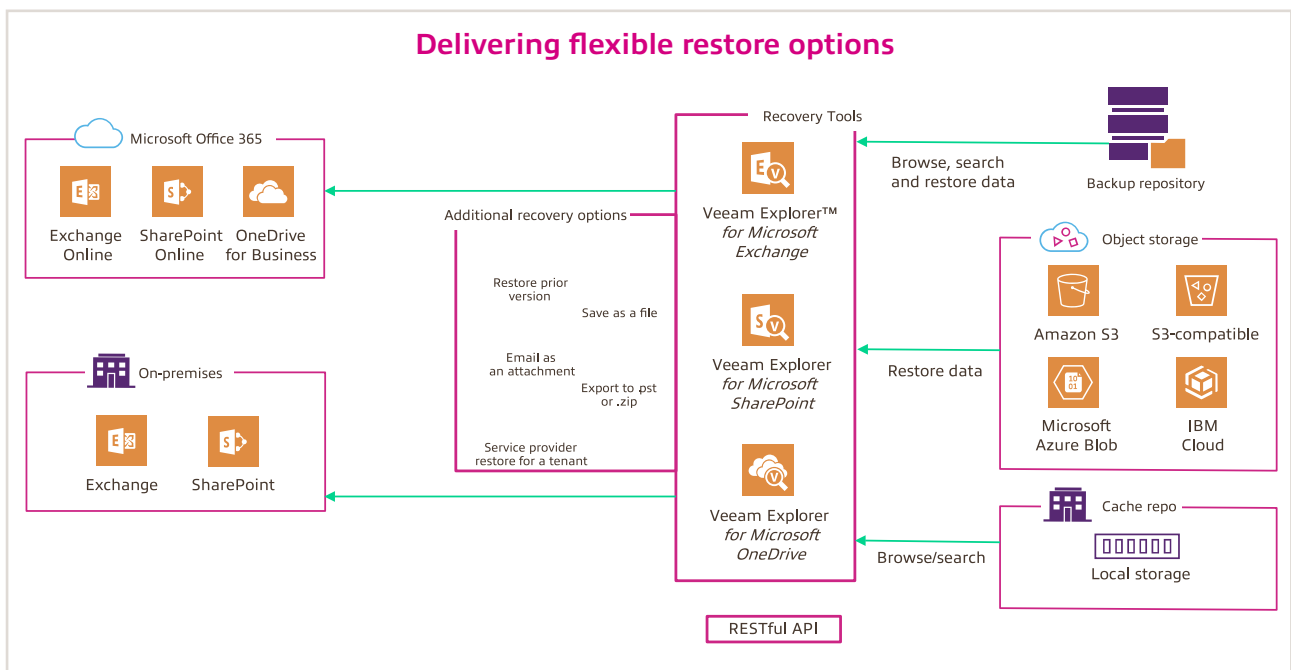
Delivering flexible restore options

Microsoft Office 365

Exchange Online

SharePoint Online

OneDrive for Business

On-premises

Exchange

SharePoint

Additional recovery options

Restore prior version

Save as a file

Email as an attachment

Export to .pst or .zip

Service provider restore for a tenant

Recovery Tools

Veeam Explorer™ for Microsoft Exchange

Veeam Explorer for Microsoft SharePoint

Veeam Explorer for Microsoft OneDrive

Browse, search and restore data

Backup repository

Object storage

Amazon S3

S3-compatible

Microsoft Azure Blob

IBM Cloud

Restore data

Cache repo

Local storage

Browse/search

RESTful API